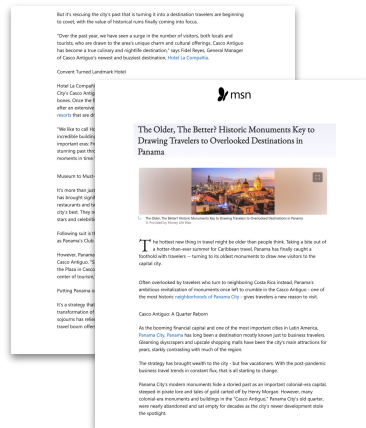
But it's rescuing the city's past that is turning it into a destination travelers are beginning to covet, with the value of historical ruins finally coming into focus.

"Over the past year, we have seen a surge in the number of visitors, both locals and tourists, who are drawn to the area's unique charm and cultural offerings. Casco Antiguo has become a true culinary and nightlife destination," says Fidel Reyes, General Manager of Casco Antiguo's newest and boutique destination, Hotel La Compañía.

Convent Turned Landmark Hotel

Hotel La Compañía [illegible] City's Casco Antig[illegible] bones. Once the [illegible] after an extensive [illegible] resorts that are d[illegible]

"We like to call H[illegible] incredible building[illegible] important eras," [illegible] stunning past thro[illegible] moments in time."

Museum to Must-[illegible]

It's more than just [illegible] has brought signi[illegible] restaurants and b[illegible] city's best. They n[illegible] stars and celebrit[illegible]

Following suit is t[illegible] as Panama's Club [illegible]

However, Panama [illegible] Casco Antiguo. "S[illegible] the Plaza in Casco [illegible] center of tourism, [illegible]

Putting Panama o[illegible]

It's a strategy that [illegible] transformation of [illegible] sojourns has relea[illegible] travel boom offer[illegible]

msn

The Older, The Better? Historic Monuments Key to Drawing Travelers to Overlooked Destinations in Panama

The Older, The Better? Historic Monuments Key to Drawing Travelers to Overlooked Destinations in Panama
© Provided by Money Life Wise

The hottest new thing in travel might be older than people think. Taking a bite out of a hotter-than-ever summer for Caribbean travel, Panama has finally caught a foothold with travelers — turning to its oldest monuments to draw new visitors to the capital city.

Often overlooked by travelers who turn to neighboring Costa Rica instead, Panama's ambitious revitalization of monuments once left to crumble in the Casco Antiguo - one of the most historic neighborhoods of Panama City - gives travelers a new reason to visit.

Casco Antiguo: A Quarter Reborn

As the booming financial capital and one of the most important cities in Latin America, Panama City, Panama has long been a destination mostly known just to business travelers. Gleaming skyscrapers and upscale shopping malls have been the city's main attractions for years, starkly contrasting with much of the region.

The strategy has brought wealth to the city - but few vacationers. With the post-pandemic business travel trends in constant flux, that is all starting to change.

Panama City's modern monuments hide a storied past as an important colonial-era capital, steeped in pirate lore and tales of gold carted off by Henry Morgan. However, many colonial era monuments and buildings in the "Casco Antiguo," Panama City's old quarter, were nearly abandoned and set empty for decades as the city's newer development stole the spotlight.